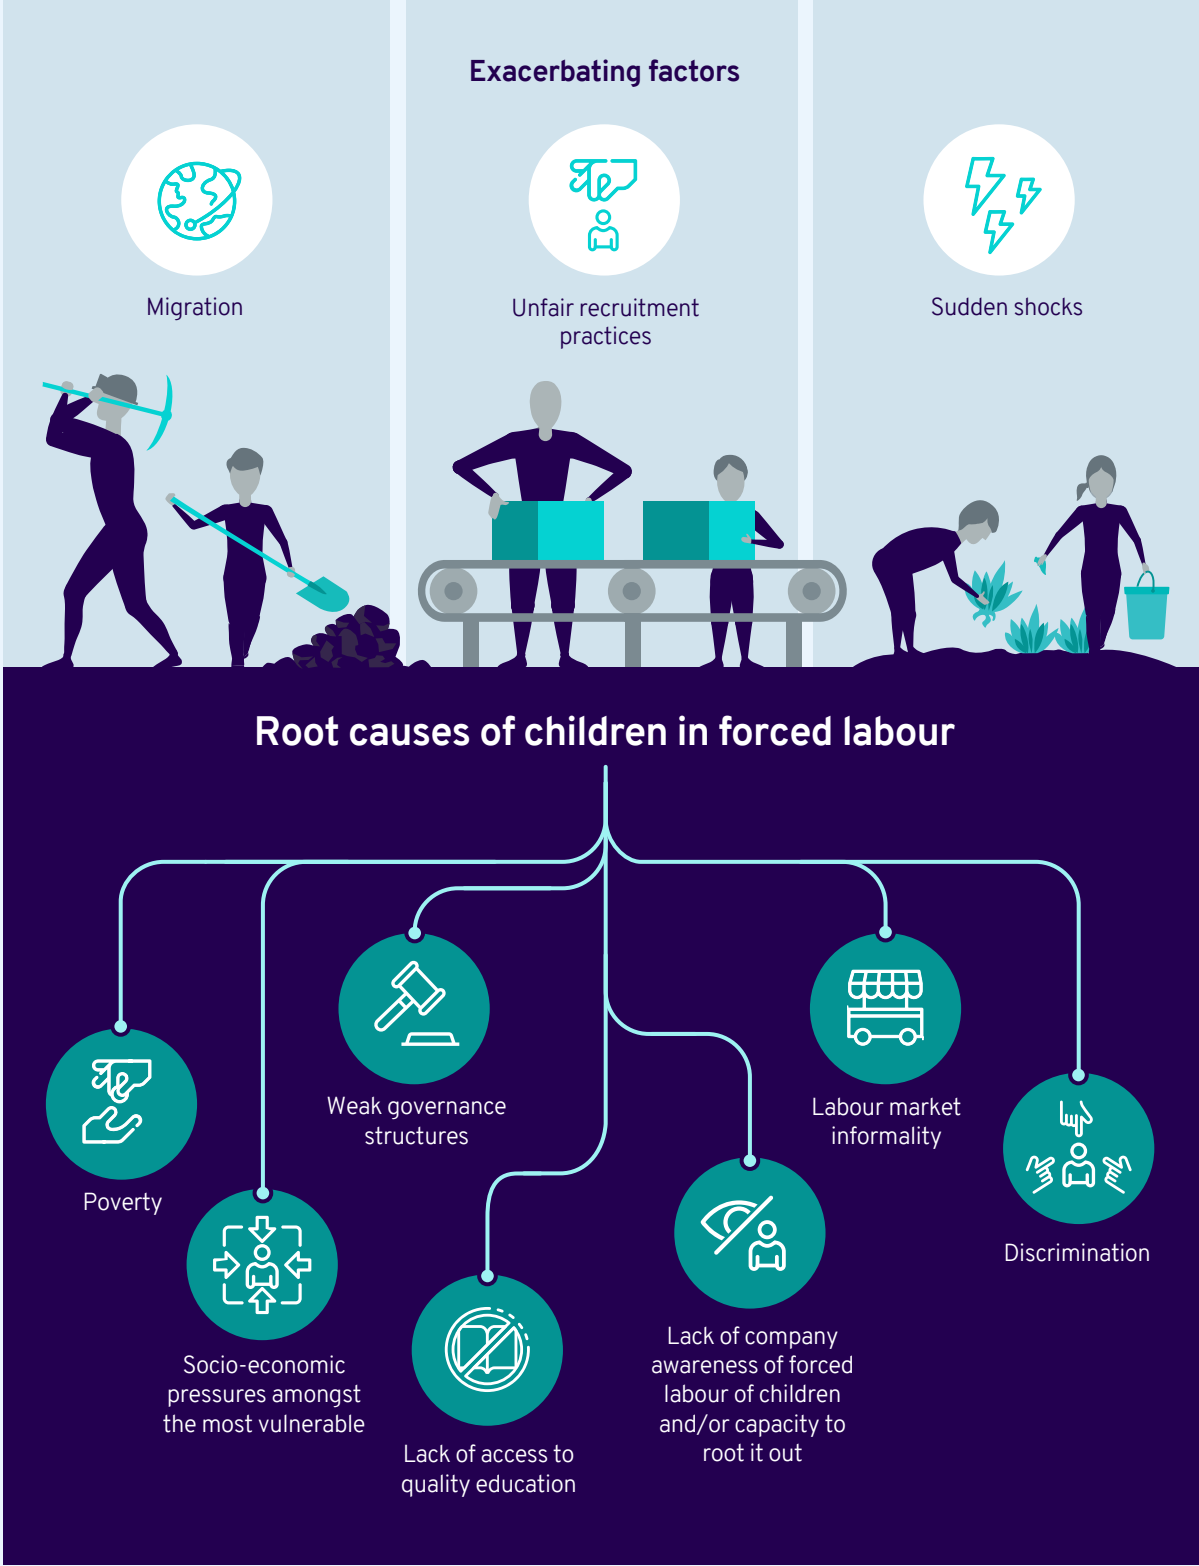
Exacerbating factors

Migration

Unfair recruitment practices

Sudden shocks

Root causes of children in forced labour

Weak governance structures

Labour market informality

Poverty

Discrimination

Socio-economic pressures amongst the most vulnerable

Lack of access to quality education

Lack of company awareness of forced labour of children and/or capacity to root it out